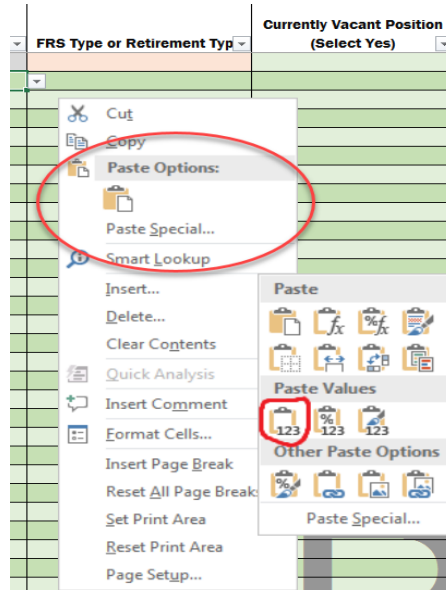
FRS Type or Retirement Typ
Currently Vacant Position (Select Yes)

Cut
Copy
Paste Options:
Paste Special...
Smart Lookup
Insert...
Delete...
Clear Contents
Quick Analysis
Insert Comment
Format Cells...
Insert Page Break
Reset All Page Breaks
Set Print Area
Reset Print Area
Page Setup...

Paste
Paste Values
123
123
123
Other Paste Options
Paste Special...